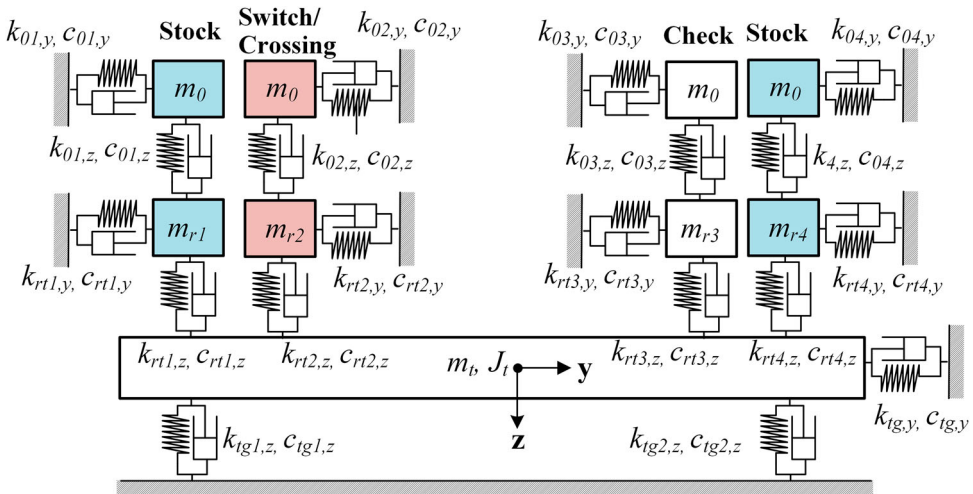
$k_{01,y}$, $c_{01,y}$ Stock Switch/ Crossing $k_{02,y}$, $c_{02,y}$ $k_{03,y}$, $c_{03,y}$ Check Stock $k_{04,y}$, $c_{04,y}$

$m_0$ $m_0$ $m_0$ $m_0$

$k_{01,z}$, $c_{01,z}$ $k_{02,z}$, $c_{02,z}$ $k_{03,z}$, $c_{03,z}$ $k_{4,z}$, $c_{04,z}$

$m_{r1}$ $m_{r2}$ $m_{r3}$ $m_{r4}$

$k_{rt1,y}$, $c_{rt1,y}$ $k_{rt2,y}$, $c_{rt2,y}$ $k_{rt3,y}$, $c_{rt3,y}$ $k_{rt4,y}$, $c_{rt4,y}$

$k_{rt1,z}$, $c_{rt1,z}$ $k_{rt2,z}$, $c_{rt2,z}$ $m_t$, $J_t$ y $k_{rt3,z}$, $c_{rt3,z}$ $k_{rt4,z}$, $c_{rt4,z}$

$k_{tg1,z}$, $c_{tg1,z}$ z $k_{tg2,z}$, $c_{tg2,z}$ $k_{tg,y}$, $c_{tg,y}$